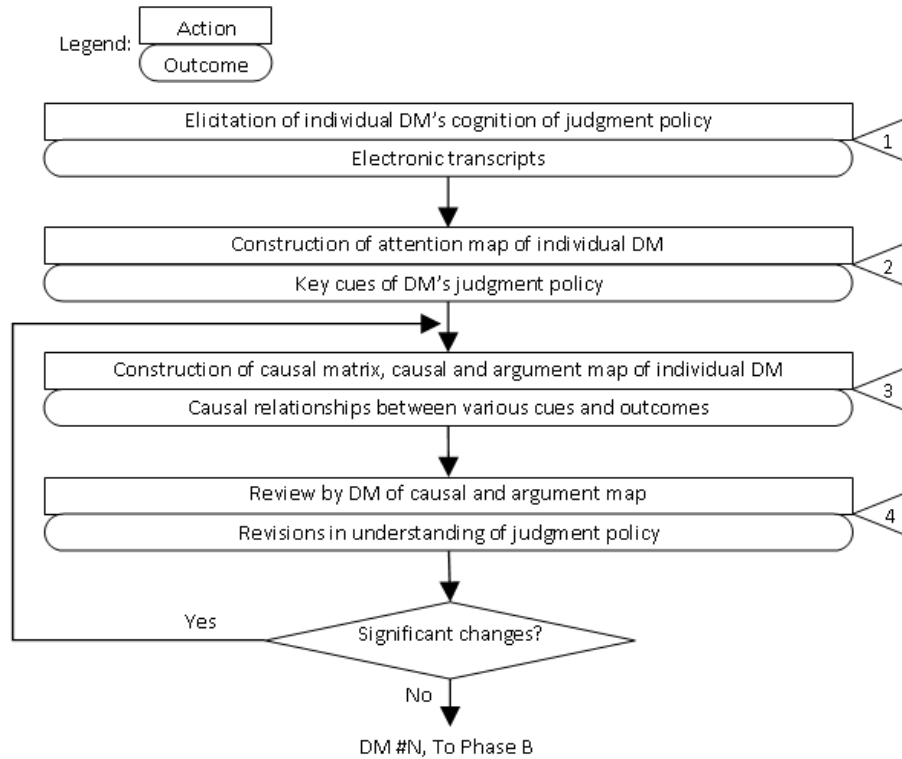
Legend: Action
Outcome

Elicitation of individual DM's cognition of judgment policy
Electronic transcripts
1

Construction of attention map of individual DM
Key cues of DM's judgment policy
2

Construction of causal matrix, causal and argument map of individual DM
Causal relationships between various cues and outcomes
3

Review by DM of causal and argument map
Revisions in understanding of judgment policy
4

Significant changes?
Yes
No

DM #N, To Phase B